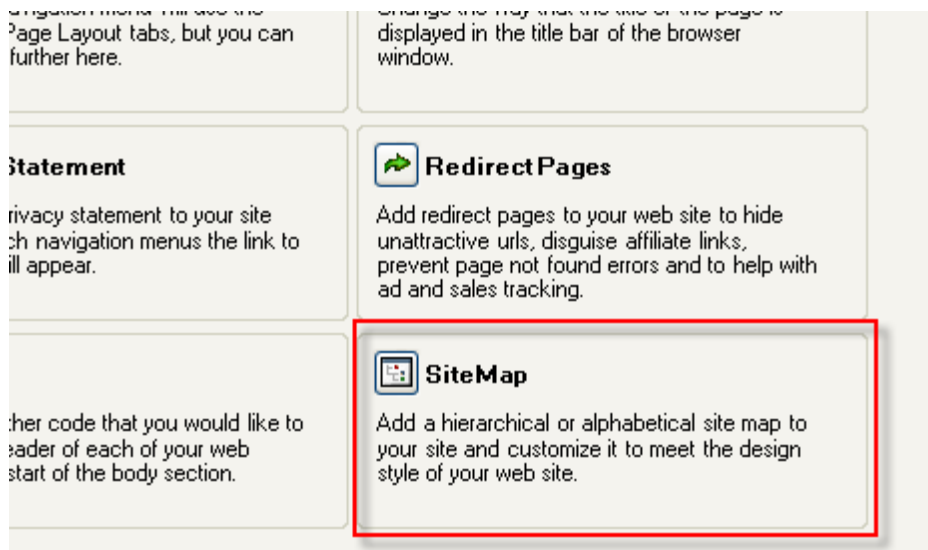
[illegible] Page Layout tabs, but you can further here.

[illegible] the title bar of the browser window.

Statement

rivacy statement to your site ch navigation menus the link to ill appear.

Redirect Pages

Add redirect pages to your web site to hide unattractive urls, disguise affiliate links, prevent page not found errors and to help with ad and sales tracking.

her code that you would like to eader of each of your web start of the body section.

SiteMap

Add a hierarchical or alphabetical site map to your site and customize it to meet the design style of your web site.